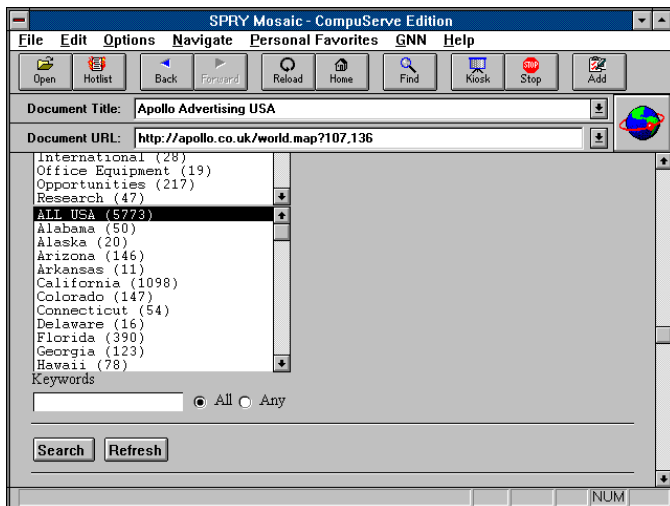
SPRY Mosaic - CompuServe Edition

File Edit Options Navigate Personal Favorites GNN Help

Open Hotlist Back Forward Reload Home Find Kiosk Stop Add

Document Title: Apollo Advertising USA

Document URL: http://apollo.co.uk/world.map?107,136

International (28)
Office Equipment (19)
Opportunities (217)
Research (47)

ALL USA (5773)
Alabama (50)
Alaska (20)
Arizona (146)
Arkansas (11)
California (1098)
Colorado (147)
Connecticut (54)
Delaware (16)
Florida (390)
Georgia (123)
Hawaii (78)

Keywords

All Any

Search Refresh

NUM